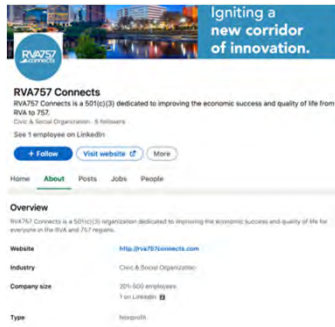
Igniting a new corridor of innovation.

RVA757 CONNECTS

RVA757 Connects

RVA757 Connects is a 501(c)(3) dedicated to improving the economic success and quality of life from RVA to 757.

Civic & Social Organization · 8 followers

See 1 employee on LinkedIn

+ Follow

Visit website

More

Home About Posts Jobs People

Overview

RVA757 Connects is a 501(c)(3) organization dedicated to improving the economic success and quality of life for everyone in the RVA and 757 regions.

| | |
|---|---|
| Website | http://rva757connects.com |
| Industry | Civic & Social Organization |
| Company size | 201-500 employees |
| | 1 on LinkedIn |
| Type | Nonprofit |